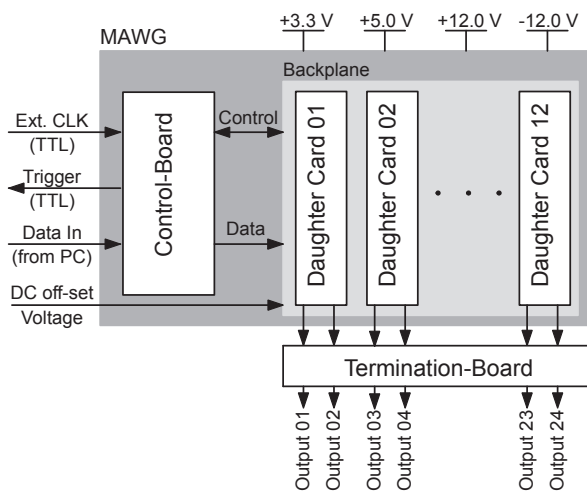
+3.3 V
+5.0 V
+12.0 V
-12.0 V

MAWG

Backplane

Ext. CLK
(TTL)

Trigger
(TTL)

Data In
(from PC)

DC off-set
Voltage

Control-Board

Control

Data

Daughter Card 01

Daughter Card 02

. . .

Daughter Card 12

Termination-Board

Output 01
Output 02
Output 03
Output 04
Output 23
Output 24